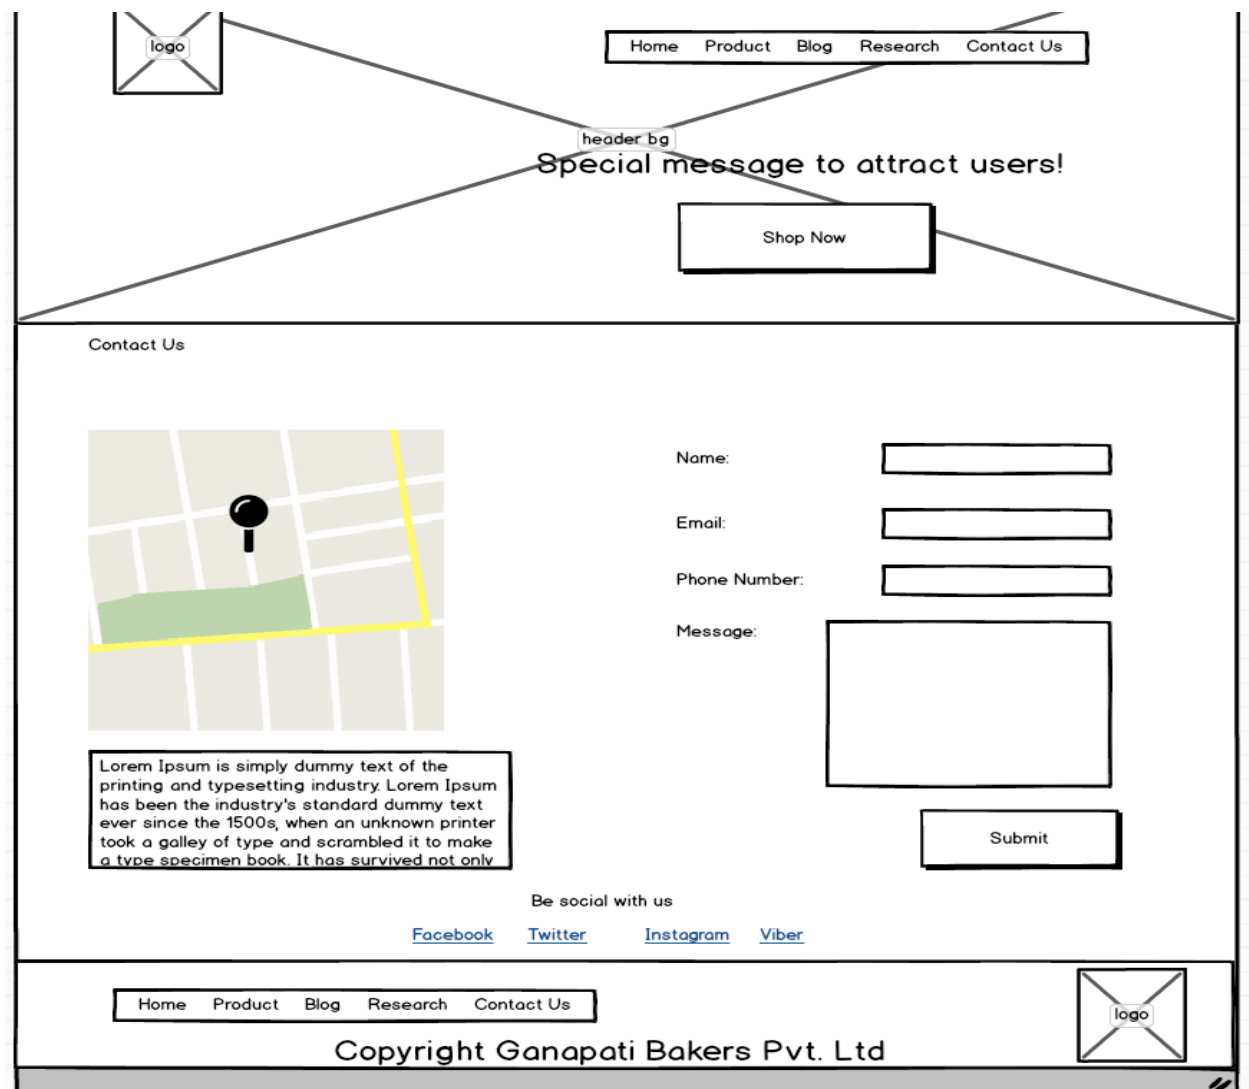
logo

Home Product Blog Research Contact Us

header bg

Special message to attract users!

Shop Now

Contact Us

Name:

Email:

Phone Number:

Message:

Lorem Ipsum is simply dummy text of the printing and typesetting industry. Lorem Ipsum has been the industry's standard dummy text ever since the 1500s, when an unknown printer took a galley of type and scrambled it to make a type specimen book. It has survived not only

Submit

Be social with us

Facebook Twitter Instagram Viber

Home Product Blog Research Contact Us

logo

Copyright Ganapati Bakers Pvt. Ltd